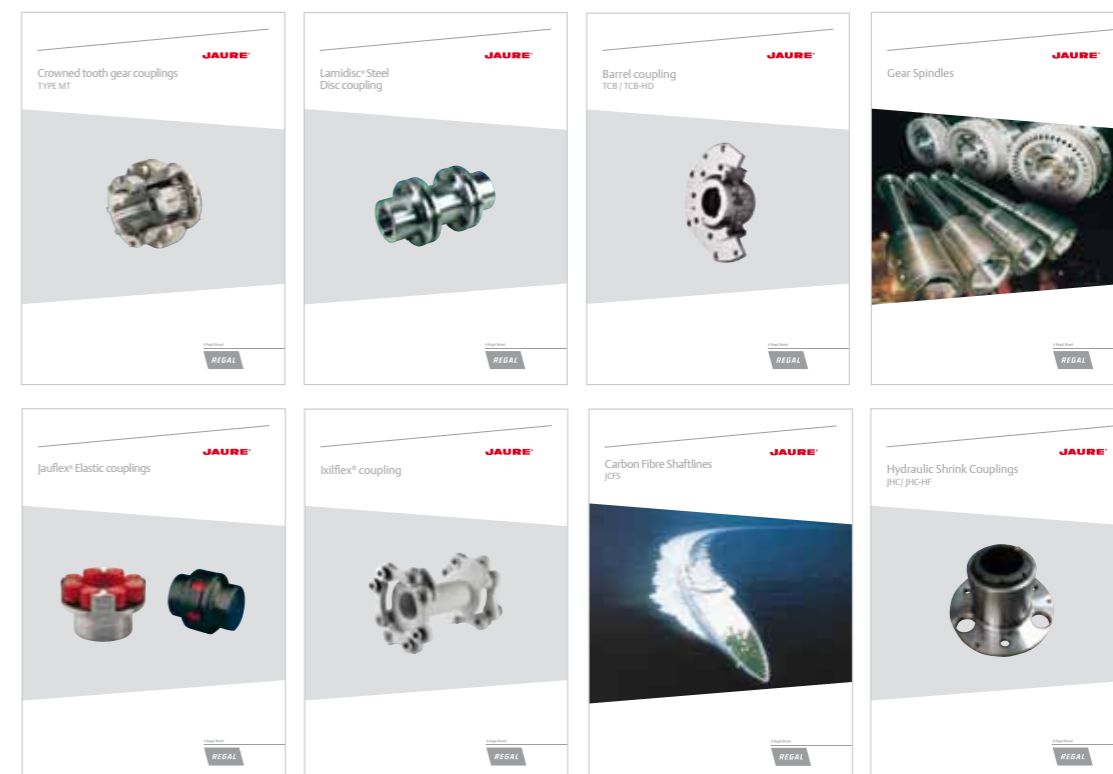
JAURE®

Crowned tooth gear couplings
TYPE MT

A Regal Brand
REGAL

JAURE®

Lamidisc® Steel Disc coupling

A Regal Brand
REGAL

JAURE®

Barrel coupling
TCB / TCB-HD

A Regal Brand
REGAL

JAURE®

Gear Spindles

A Regal Brand
REGAL

JAURE®

Jauflex® Elastic couplings

A Regal Brand
REGAL

JAURE®

Ixilflex® coupling

A Regal Brand
REGAL

JAURE®

Carbon Fibre Shaftlines
JCFS

A Regal Brand
REGAL

JAURE®

Hydraulic Shrink Couplings
JHC/ JHC-HF

A Regal Brand
REGAL